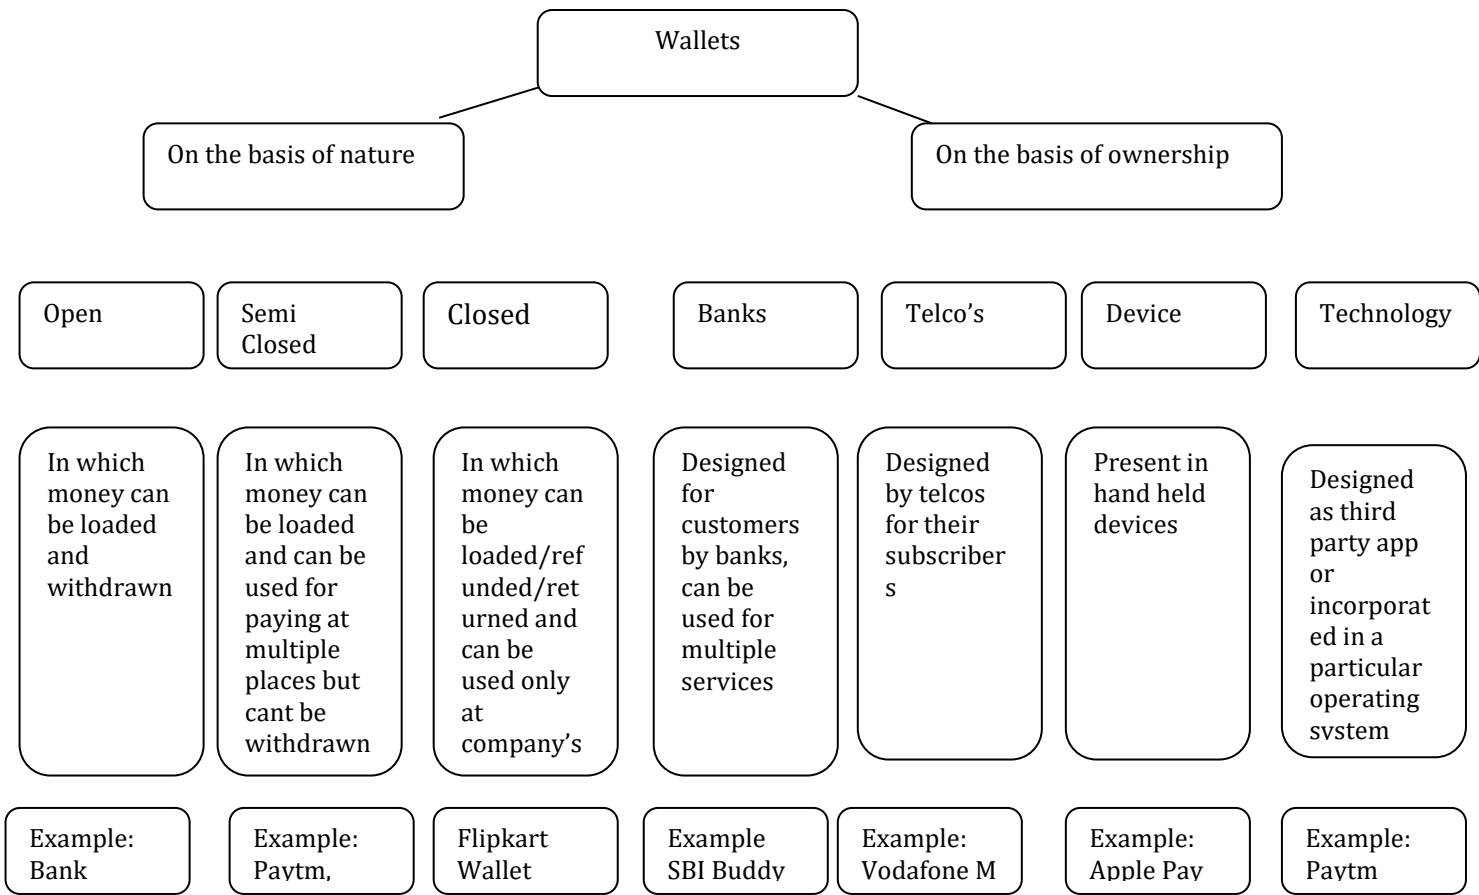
Wallets

On the basis of nature

On the basis of ownership

Open

Semi Closed

Closed

Banks

Telco's

Device

Technology

In which money can be loaded and withdrawn

In which money can be loaded and can be used for paying at multiple places but cant be withdrawn

In which money can be loaded/refunded/returned and can be used only at company's

Designed for customers by banks, can be used for multiple services

Designed by telcos for their subscribers

Present in hand held devices

Designed as third party app or incorporated in a particular operating system

Example: Bank

Example: Paytm,

Flipkart Wallet

Example SBI Buddy

Example: Vodafone M

Example: Apple Pay

Example: Paytm